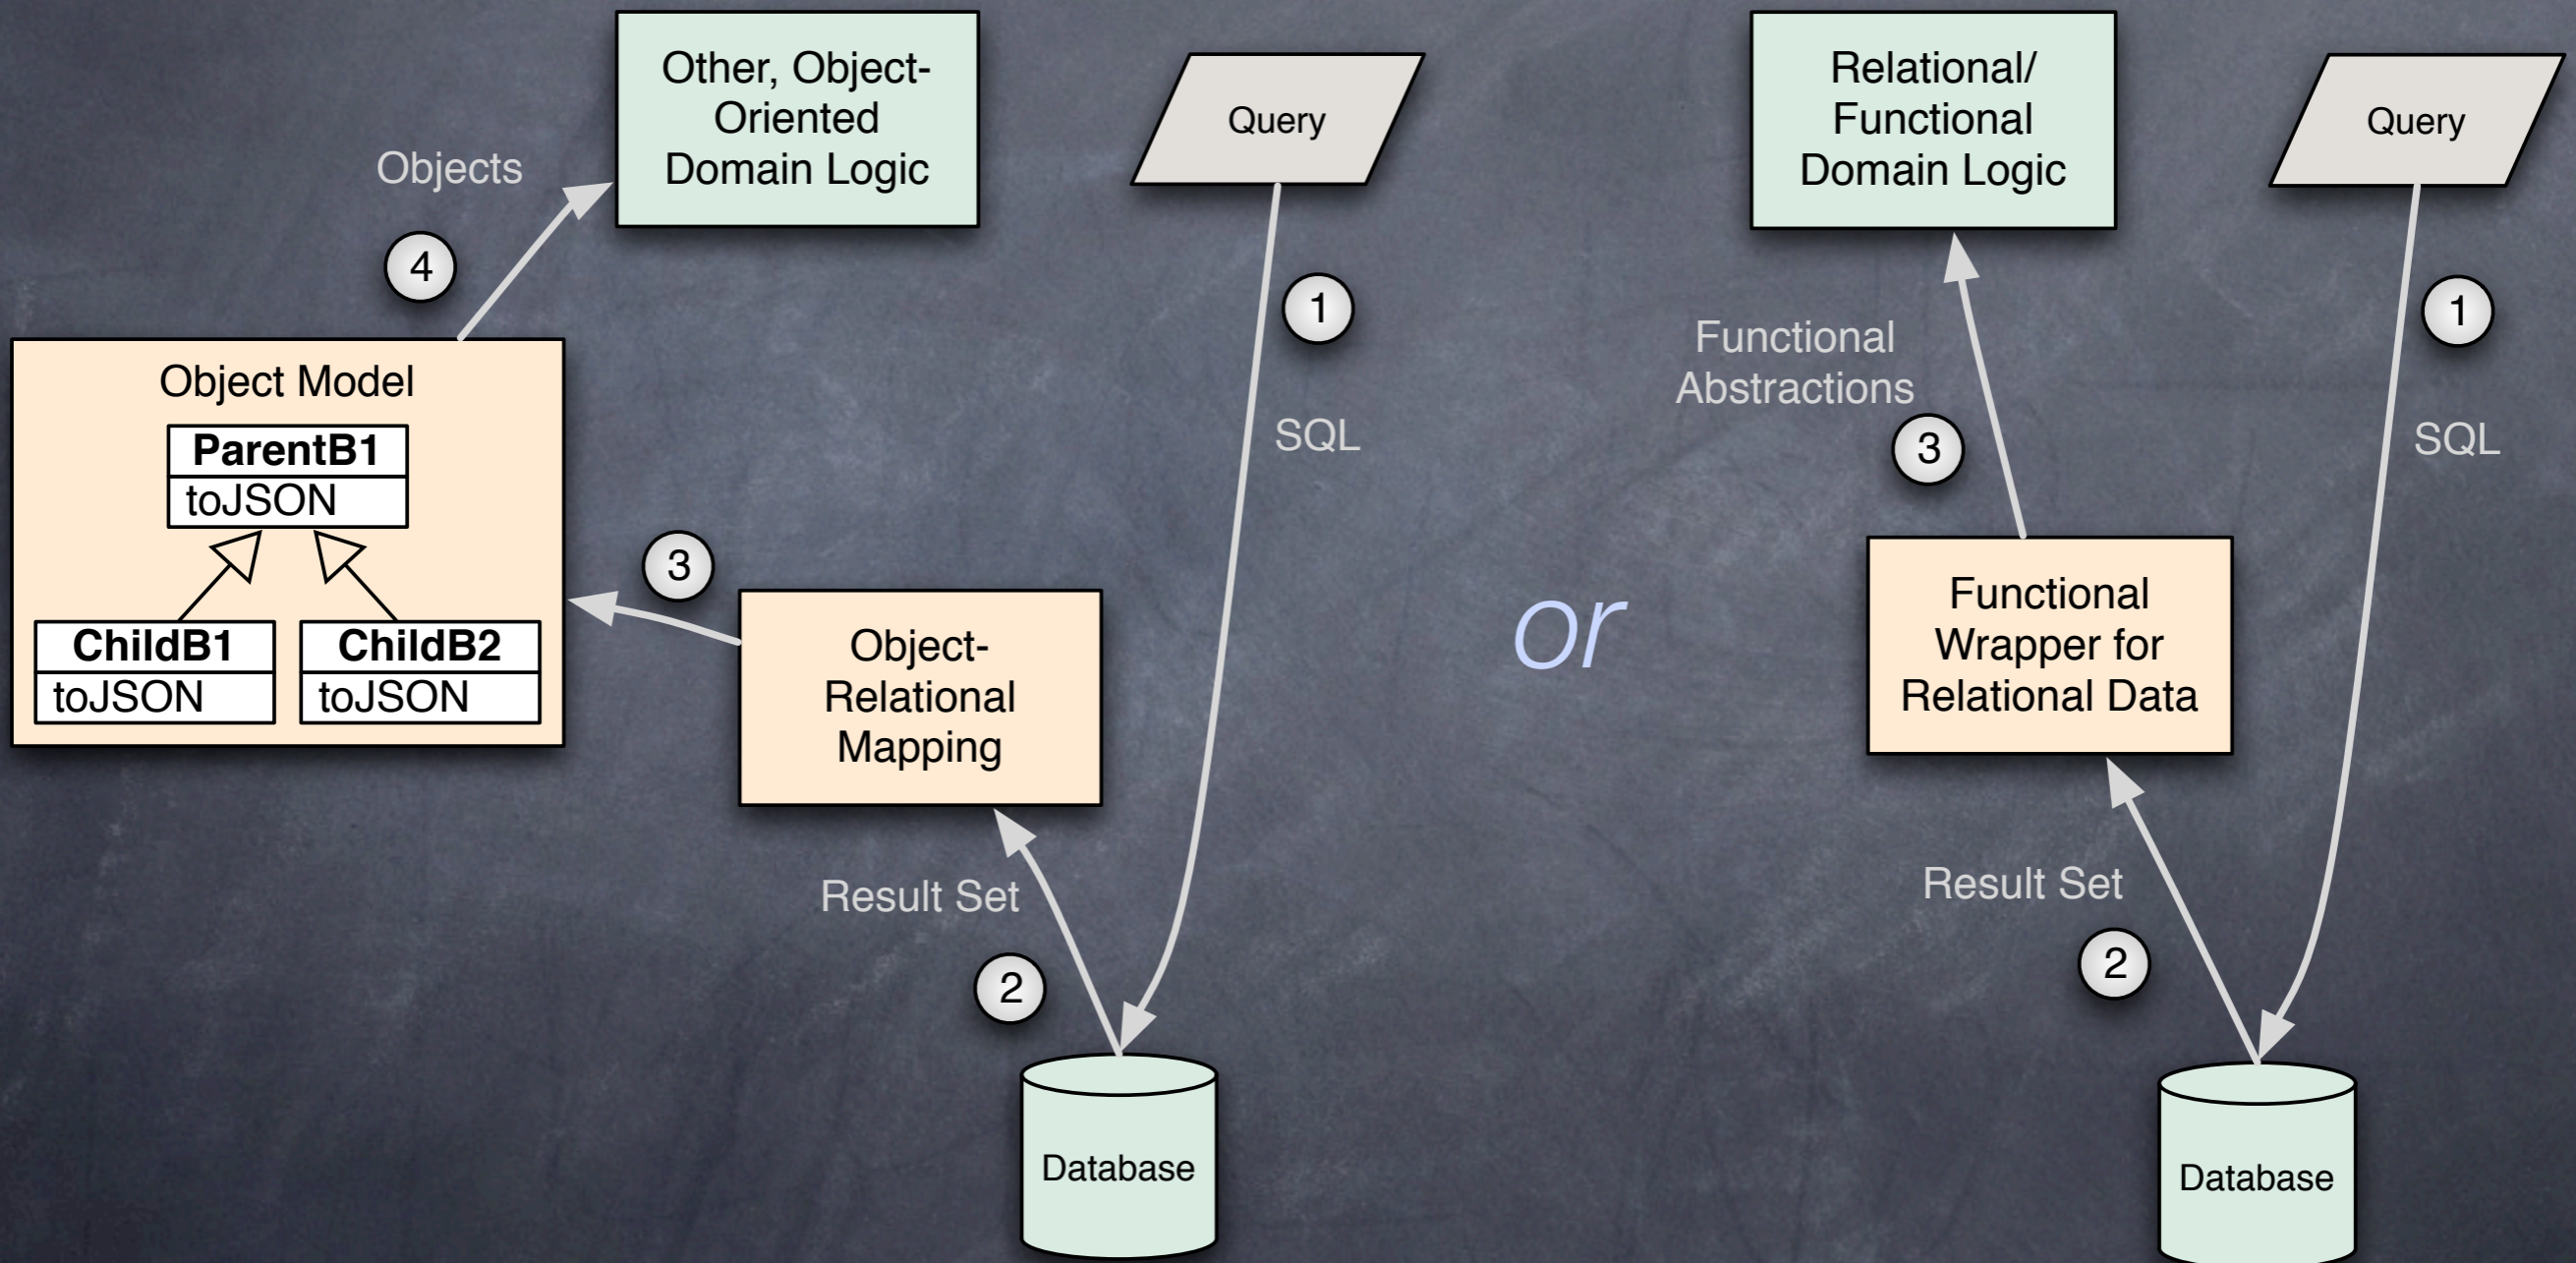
Other, Object-Oriented Domain Logic

Query

Objects

4

1

Object Model

ParentB1
toJSON

SQL

3

ChildB1
toJSON

ChildB2
toJSON

Object-Relational Mapping

Result Set

2

Database

or

Relational/ Functional Domain Logic

Query

1

Functional Abstractions

3

SQL

Functional Wrapper for Relational Data

Result Set

2

Database